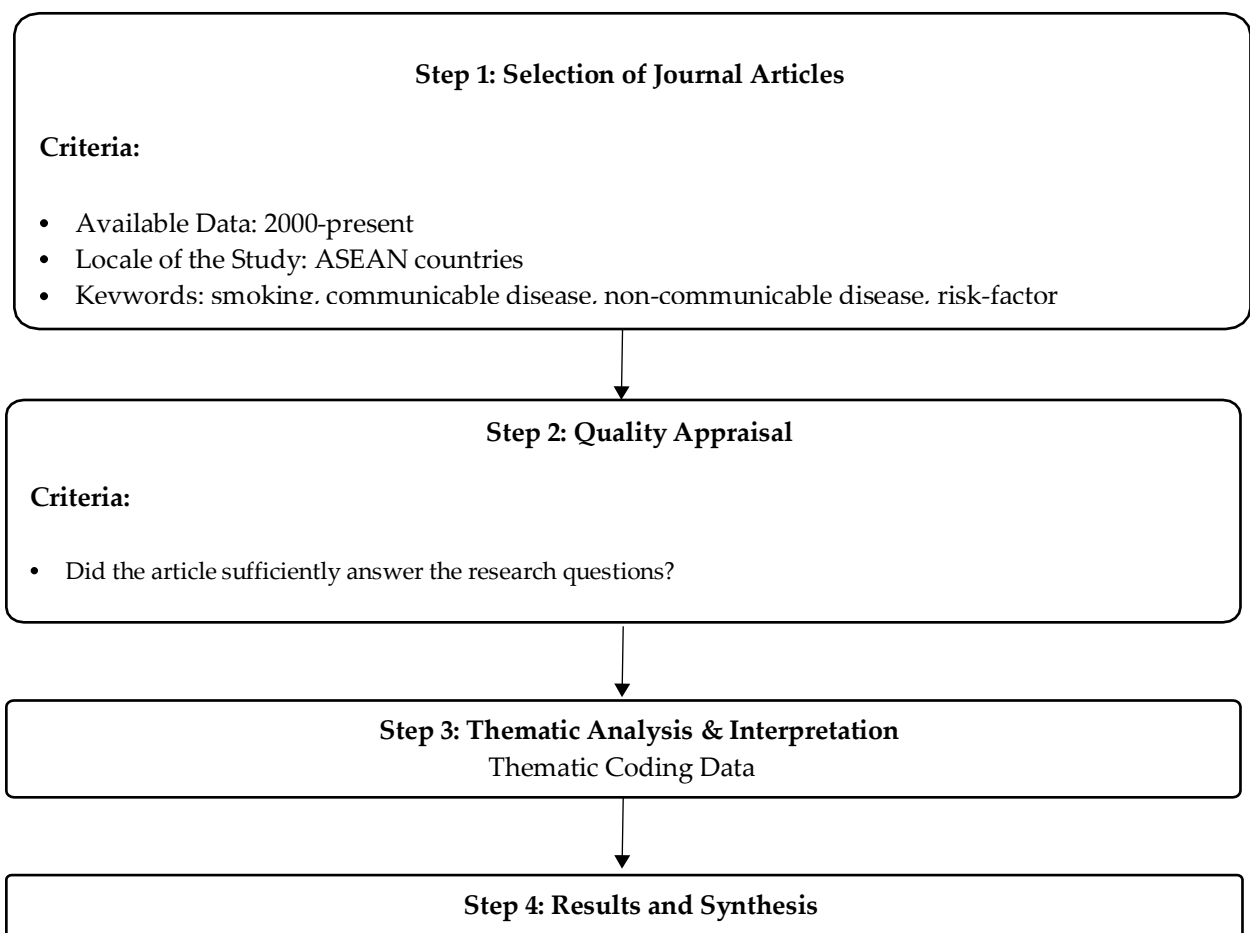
**Step 1: Selection of Journal Articles**

**Criteria:**

- Available Data: 2000-present
- Locale of the Study: ASEAN countries
- Keywords: smoking, communicable disease, non-communicable disease, risk-factor

**Step 2: Quality Appraisal**

**Criteria:**

- Did the article sufficiently answer the research questions?

**Step 3: Thematic Analysis & Interpretation**
Thematic Coding Data

**Step 4: Results and Synthesis**